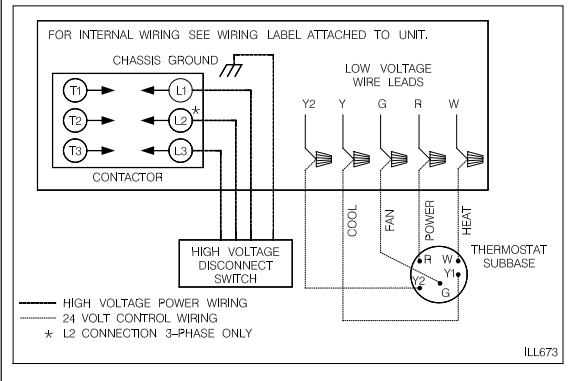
FOR INTERNAL WIRING SEE WIRING LABEL ATTACHED TO UNIT.

CHASSIS GROUND

T1
T2
T3
L1
L2
L3
*

CONTACTOR

LOW VOLTAGE WIRE LEADS

Y2 Y G R W

COOL
FAN
POWER
HEAT

HIGH VOLTAGE DISCONNECT SWITCH

THERMOSTAT SUBBASE

R
W
Y1
Y2
G

HIGH VOLTAGE POWER WIRING
24 VOLT CONTROL WIRING
* L2 CONNECTION 3–PHASE ONLY

ILL673